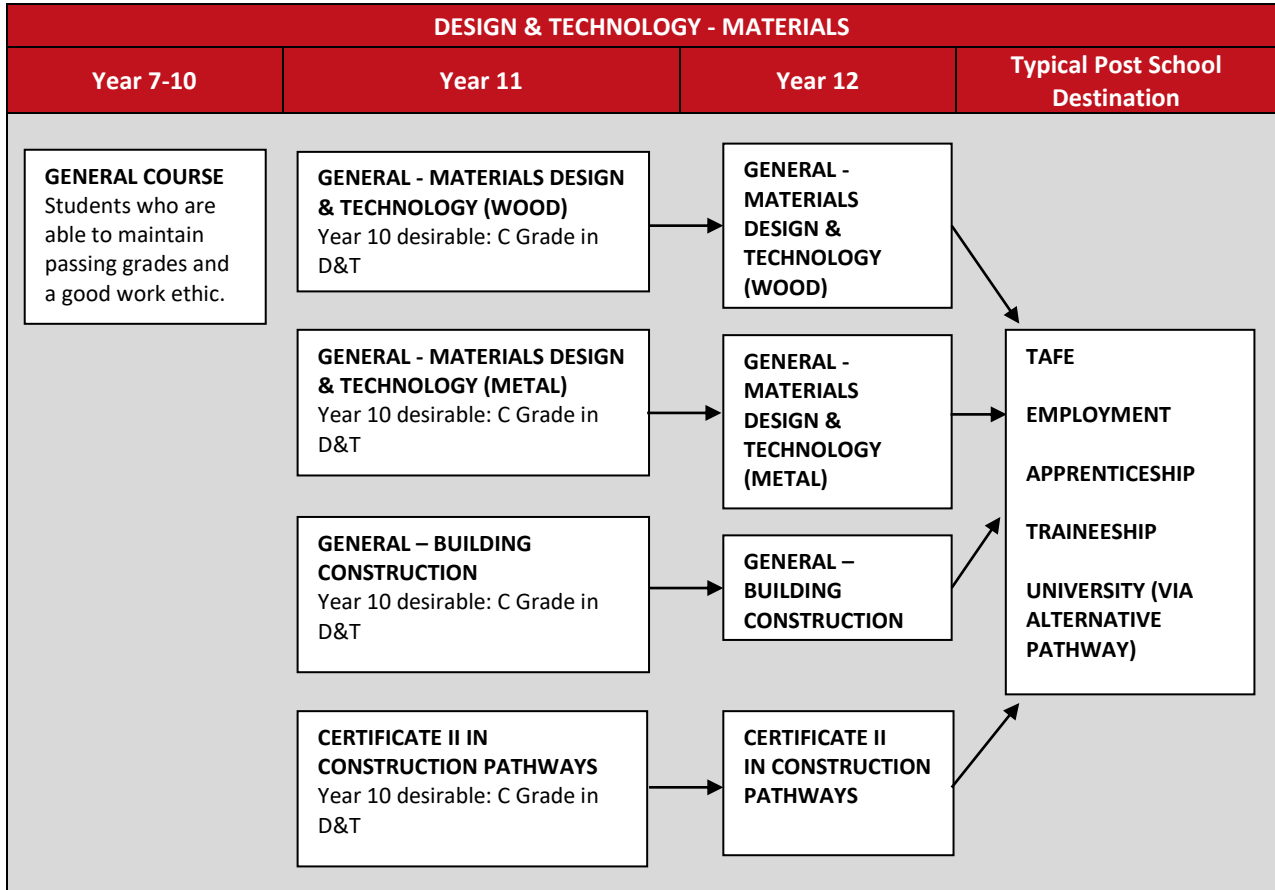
DESIGN & TECHNOLOGY - MATERIALS

| Year 7-10 | Year 11 | Year 12 | Typical Post School Destination |
|---|---|---|---|

GENERAL COURSE
Students who are able to maintain passing grades and a good work ethic.

GENERAL - MATERIALS DESIGN & TECHNOLOGY (WOOD)
Year 10 desirable: C Grade in D&T

GENERAL - MATERIALS DESIGN & TECHNOLOGY (WOOD)

GENERAL - MATERIALS DESIGN & TECHNOLOGY (METAL)
Year 10 desirable: C Grade in D&T

GENERAL - MATERIALS DESIGN & TECHNOLOGY (METAL)

GENERAL – BUILDING CONSTRUCTION
Year 10 desirable: C Grade in D&T

GENERAL – BUILDING CONSTRUCTION

CERTIFICATE II IN CONSTRUCTION PATHWAYS
Year 10 desirable: C Grade in D&T

CERTIFICATE II IN CONSTRUCTION PATHWAYS

TAFE

EMPLOYMENT

APPRENTICESHIP

TRAINEESHIP

UNIVERSITY (VIA ALTERNATIVE PATHWAY)